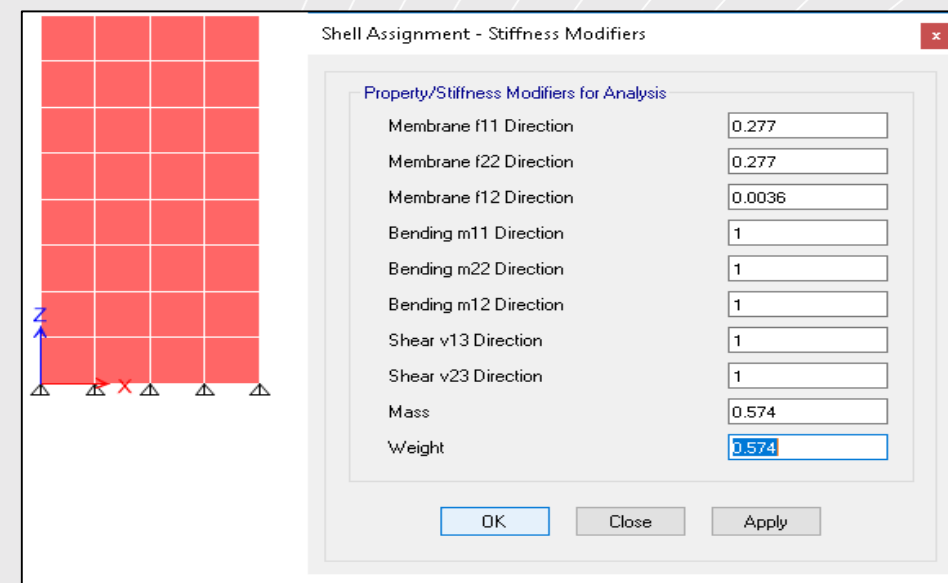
Z
X

Shell Assignment - Stiffness Modifiers

Property/Stiffness Modifiers for Analysis

| | |
|---|---|
| Membrane f11 Direction | 0.277 |
| Membrane f22 Direction | 0.277 |
| Membrane f12 Direction | 0.0036 |
| Bending m11 Direction | 1 |
| Bending m22 Direction | 1 |
| Bending m12 Direction | 1 |
| Shear v13 Direction | 1 |
| Shear v23 Direction | 1 |
| Mass | 0.574 |
| Weight | 0.574 |

OK Close Apply